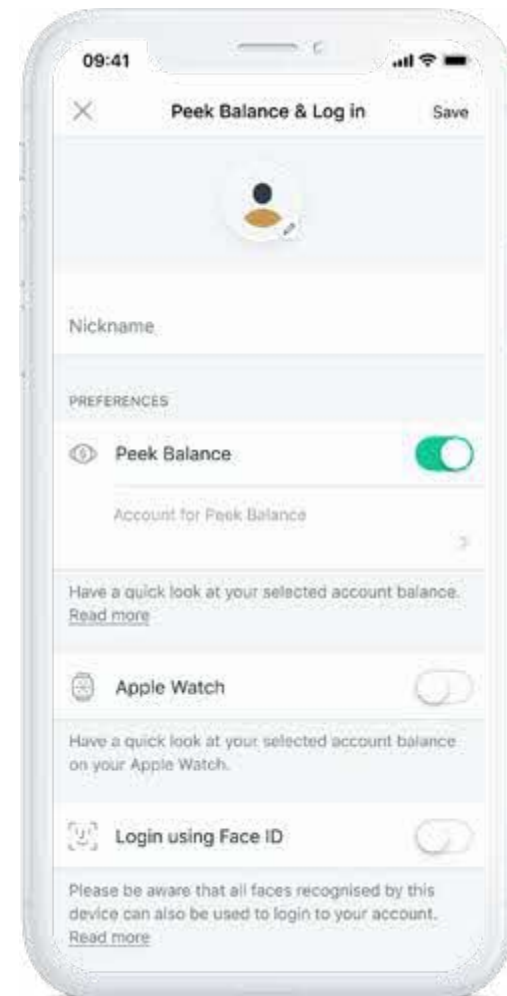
09:41

Peek Balance & Log in

Save

Nickname

PREFERENCES

Peek Balance

Account for Peek Balance

Have a quick look at your selected account balance. Read more

Apple Watch

Have a quick look at your selected account balance on your Apple Watch.

Login using Face ID

Please be aware that all faces recognised by this device can also be used to login to your account. Read more